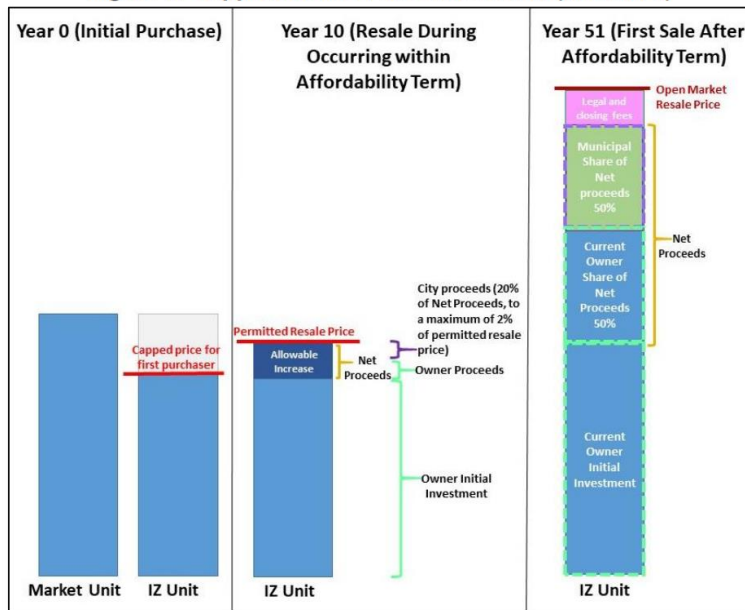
Year 0 (Initial Purchase)

Capped price for first purchaser

Market Unit

IZ Unit

Year 10 (Resale During Occurring within Affordability Term)

Permitted Resale Price

Allowable Increase

Net Proceeds

City proceeds (20% of Net Proceeds, to a maximum of 2% of permitted resale price)

Owner Proceeds

Owner Initial Investment

IZ Unit

Year 51 (First Sale After Affordability Term)

Open Market Resale Price

Legal and closing fees

Municipal Share of Net proceeds 50%

Net Proceeds

Current Owner Share of Net Proceeds 50%

Current Owner Initial Investment

IZ Unit